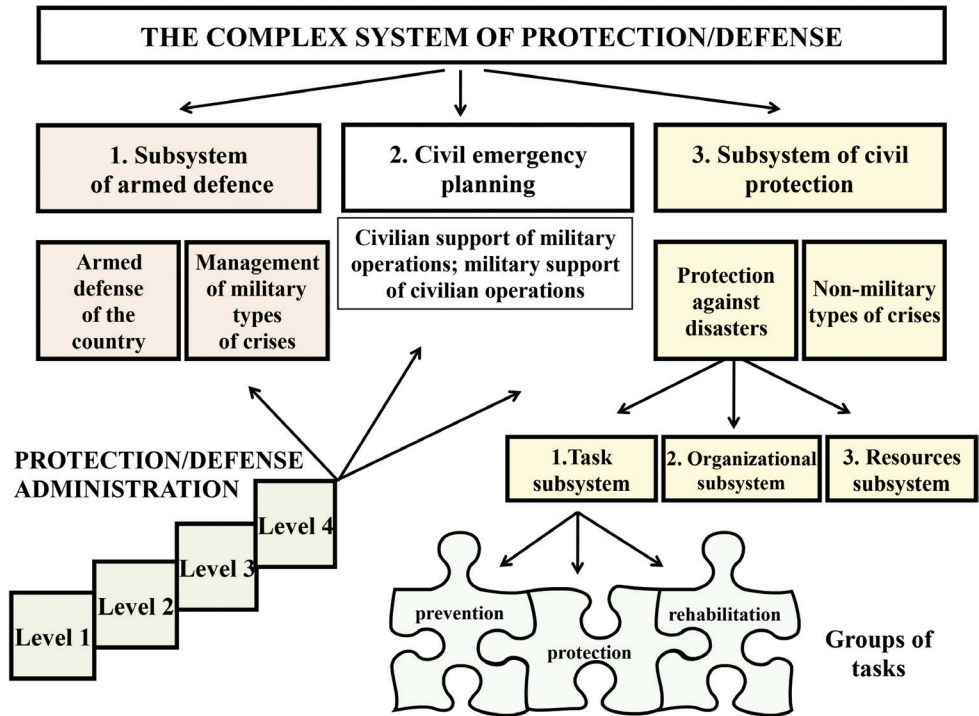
THE COMPLEX SYSTEM OF PROTECTION/DEFENSE

1. Subsystem of armed defence

2. Civil emergency planning

3. Subsystem of civil protection

Armed defense of the country

Management of military types of crises

Civilian support of military operations; military support of civilian operations

Protection against disasters

Non-military types of crises

PROTECTION/DEFENSE ADMINISTRATION

Level 4

Level 3

Level 2

Level 1

1.Task subsystem

2. Organizational subsystem

3. Resources subsystem

prevention

protection

rehabilitation

Groups of tasks